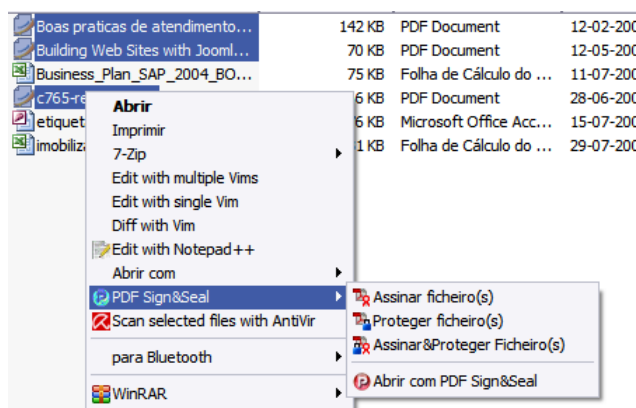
| | | | |
|---|---|---|---|
| Boas praticas de atendimento... | 142 KB | PDF Document | 12-02-200 |
| Building Web Sites with Jooml... | 70 KB | PDF Document | 12-05-200 |
| Business_Plan_SAP_2004_BO... | 75 KB | Folha de Cálculo do ... | 11-07-200 |
| c765-re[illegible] | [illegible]6 KB | PDF Document | 28-06-200 |
| etiquet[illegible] | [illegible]6 KB | Microsoft Office Acc... | 15-07-200 |
| imobiliz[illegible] | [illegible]1 KB | Folha de Cálculo do ... | 29-07-200 |

Abrir
Imprimir
7-Zip
Edit with multiple Vims
Edit with single Vim
Diff with Vim
Edit with Notepad++
Abrir com
PDF Sign&Seal
Scan selected files with AntiVir
para Bluetooth
WinRAR

Assinar ficheiro(s)
Proteger ficheiro(s)
Assinar&Proteger Ficheiro(s)
Abrir com PDF Sign&Seal